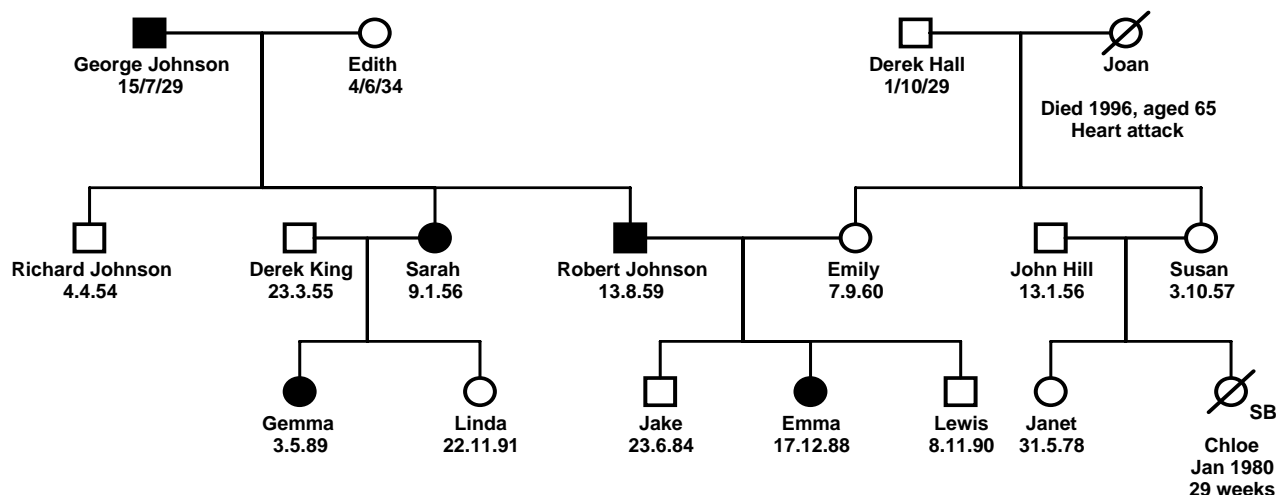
George Johnson
15/7/29

Edith
4/6/34

Derek Hall
1/10/29

Joan

Died 1996, aged 65
Heart attack

Richard Johnson
4.4.54

Derek King
23.3.55

Sarah
9.1.56

Robert Johnson
13.8.59

Emily
7.9.60

John Hill
13.1.56

Susan
3.10.57

Gemma
3.5.89

Linda
22.11.91

Jake
23.6.84

Emma
17.12.88

Lewis
8.11.90

Janet
31.5.78

SB

Chloe
Jan 1980
29 weeks